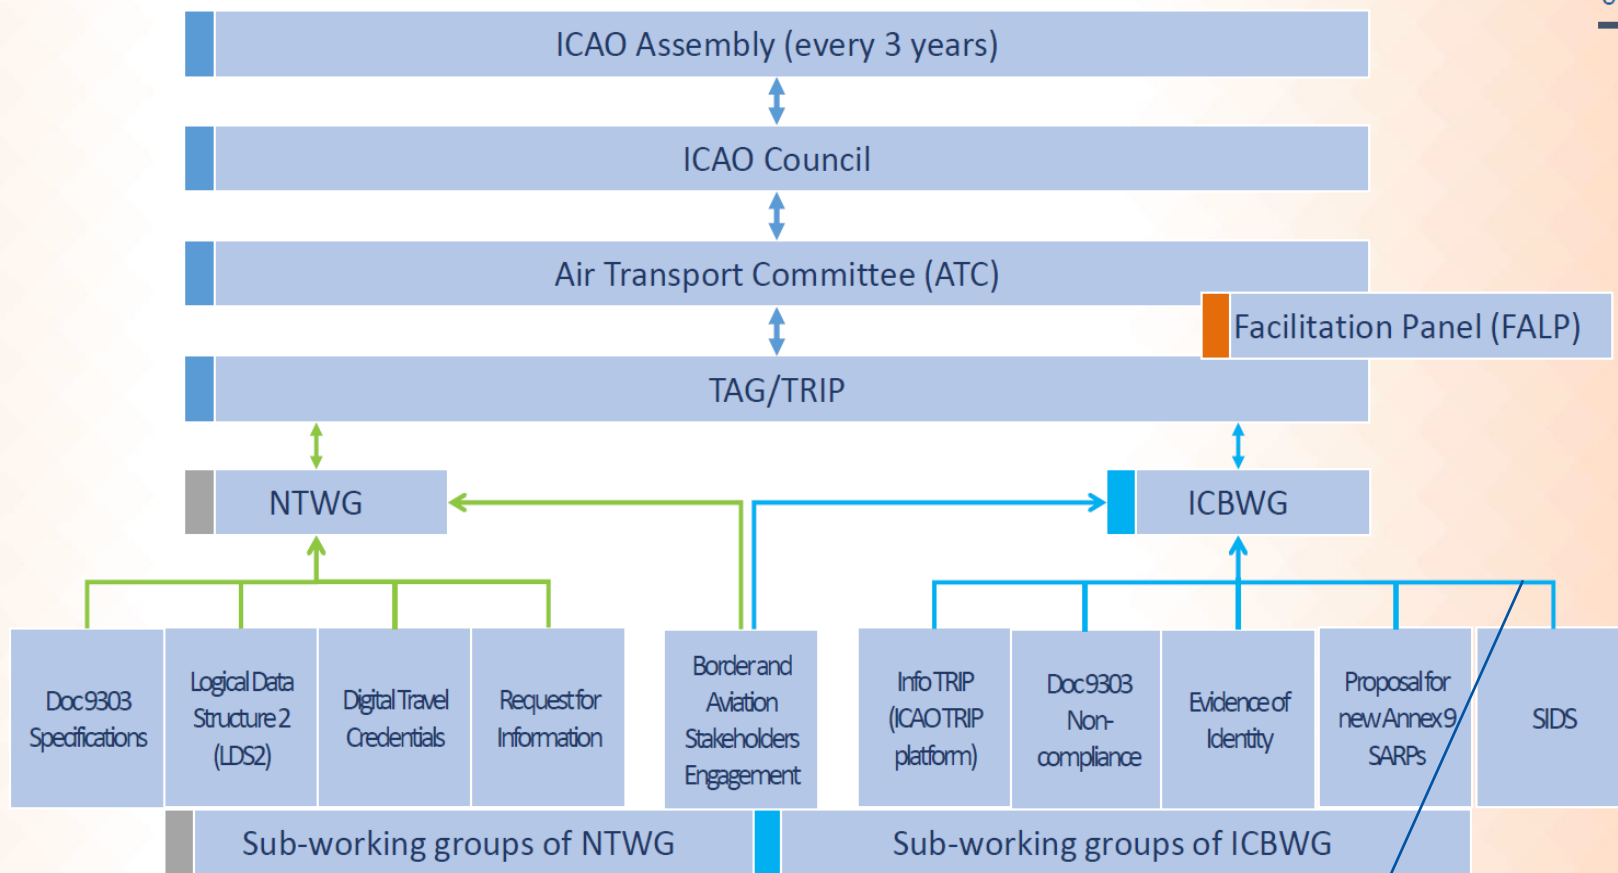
ICAO Assembly (every 3 years)

ICAO Council

Air Transport Committee (ATC)

Facilitation Panel (FALP)

TAG/TRIP

NTWG

ICBWG

Doc9303 Specifications

Logical Data Structure 2 (LDS2)

Digital Travel Credentials

Request for Information

Border and Aviation Stakeholders Engagement

Info TRIP (ICAO TRIP platform)

Doc9303 Non-compliance

Evidence of Identity

Proposal for new Annex 9 SARPs

SIDS

Sub-working groups of NTWG

Sub-working groups of ICBWG